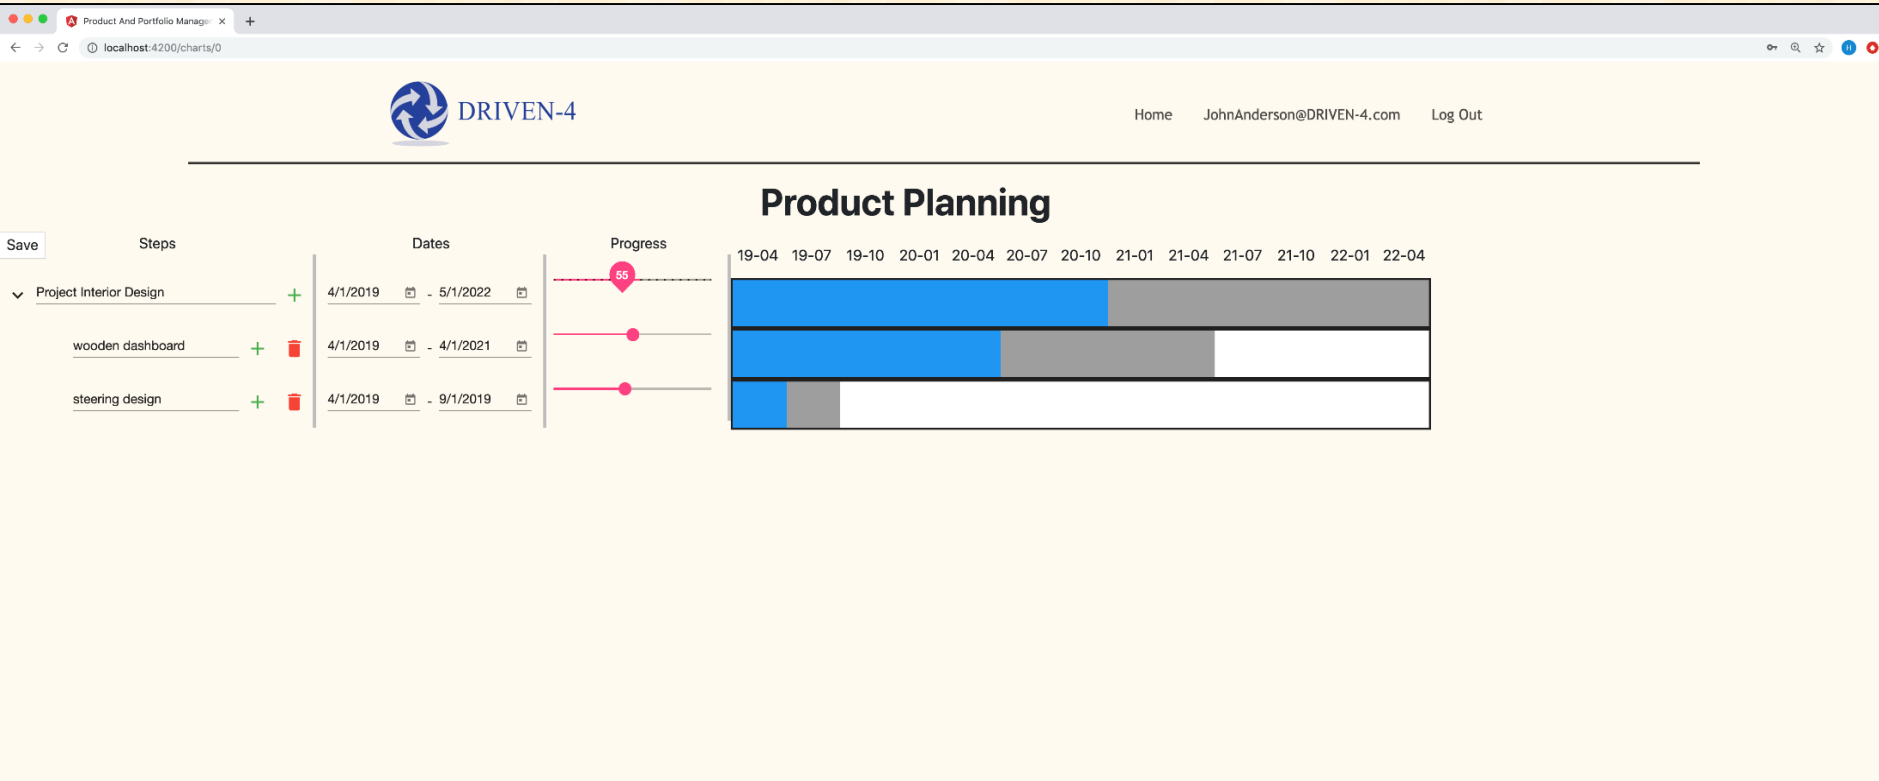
Product And Portfolio Manage ×

localhost:4200/charts/0

DRIVEN-4

Home JohnAnderson@DRIVEN-4.com Log Out

Product Planning

Save

Steps

Dates

Progress

19-04 19-07 19-10 20-01 20-04 20-07 20-10 21-01 21-04 21-07 21-10 22-01 22-04

Project Interior Design

4/1/2019 - 5/1/2022

55

wooden dashboard

4/1/2019 - 4/1/2021

steering design

4/1/2019 - 9/1/2019